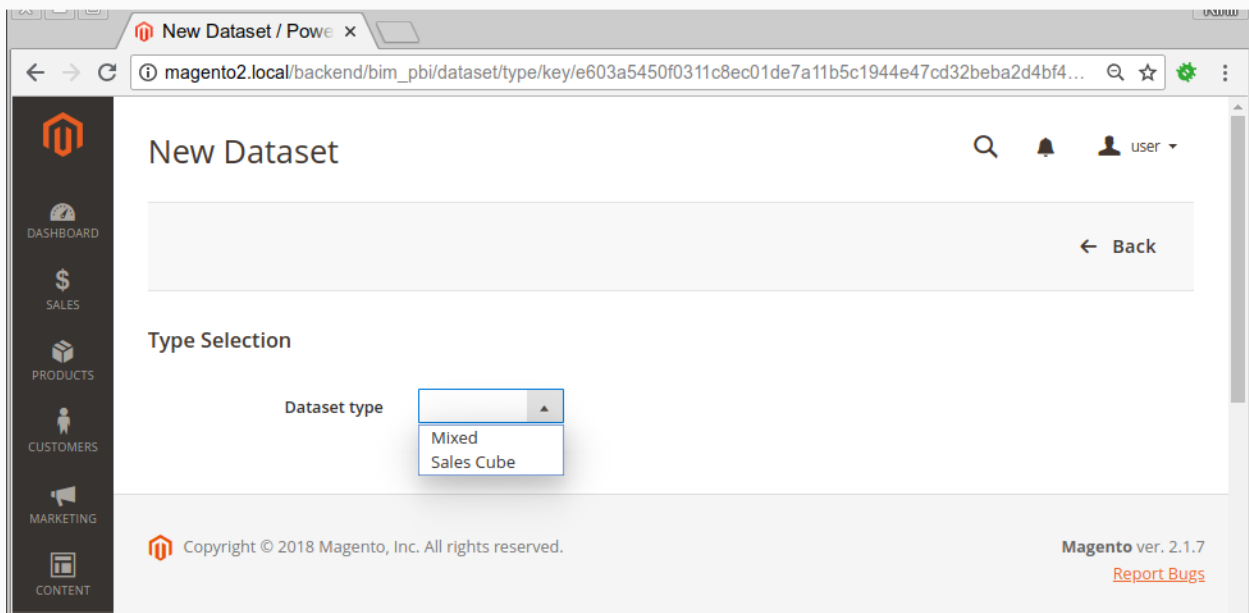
New Dataset / Powe ×

magento2.local/backend/bim_pbi/dataset/type/key/e603a5450f0311c8ec01de7a11b5c1944e47cd32beba2d4bf4…

DASHBOARD

SALES

PRODUCTS

CUSTOMERS

MARKETING

CONTENT

New Dataset

user

Back

Type Selection

Dataset type

Mixed
Sales Cube

Copyright © 2018 Magento, Inc. All rights reserved.

Magento ver. 2.1.7

Report Bugs